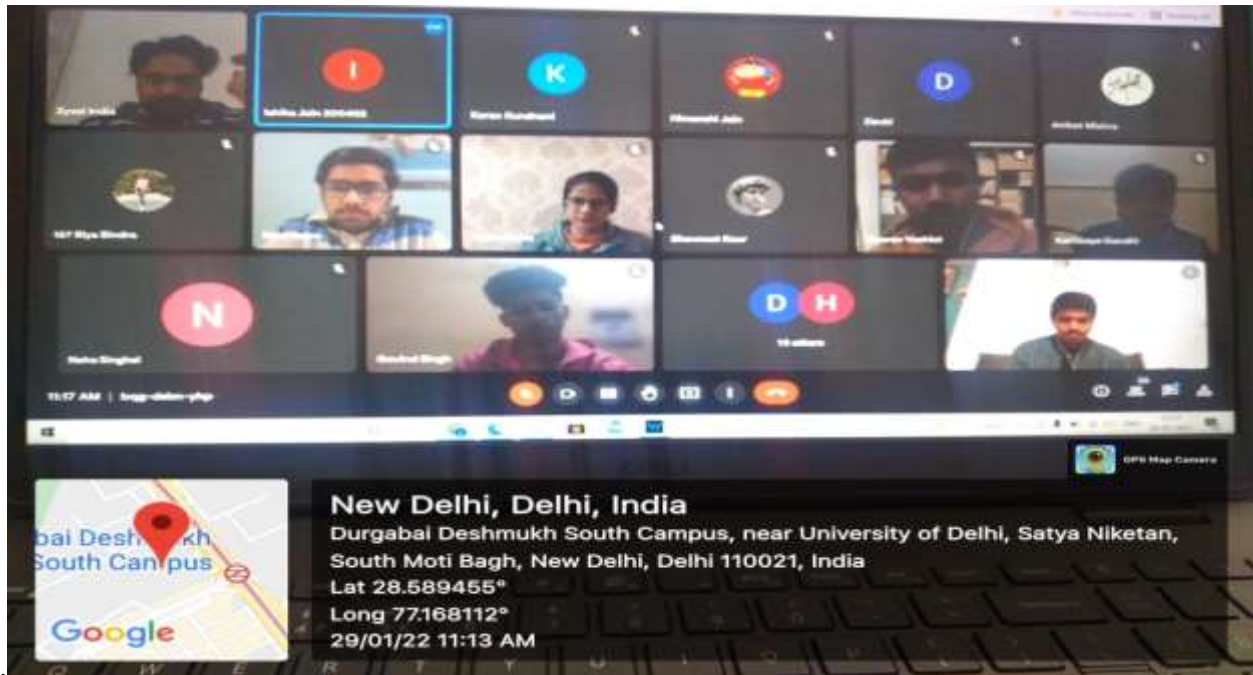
I

K

D

N

D H

11:17 AM | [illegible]

GPS Map Camera

bai Deshmukh
South Campus

Google

New Delhi, Delhi, India
Durgabai Deshmukh South Campus, near University of Delhi, Satya Niketan, South Moti Bagh, New Delhi, Delhi 110021, India
Lat 28.589455°
Long 77.168112°
29/01/22 11:13 AM